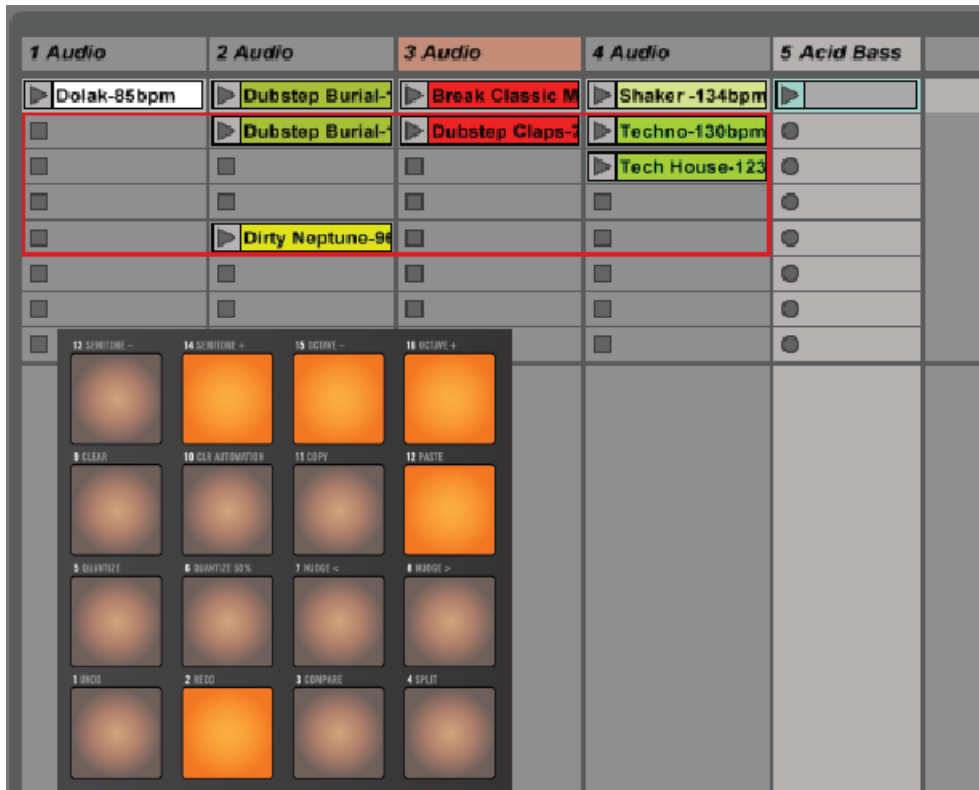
1 Audio
2 Audio
3 Audio
4 Audio
5 Acid Bass

Dolak-85bpm
Dubstep Burial-
Break Classic M
Shaker -134bpm
Dubstep Burial-
Dubstep Claps-
Techno-130bpm
Tech House-123
Dirty Neptune-96

13 SEMITONE –
14 SEMITONE +
15 OCTAVE –
16 OCTAVE +
9 CLEAR
10 CLR AUTOMATION
11 COPY
12 PASTE
5 QUANTIZE
6 QUANTIZE 50%
7 NUDGE <
8 NUDGE >
1 UNDO
2 REDO
3 COMPARE
4 SPLIT